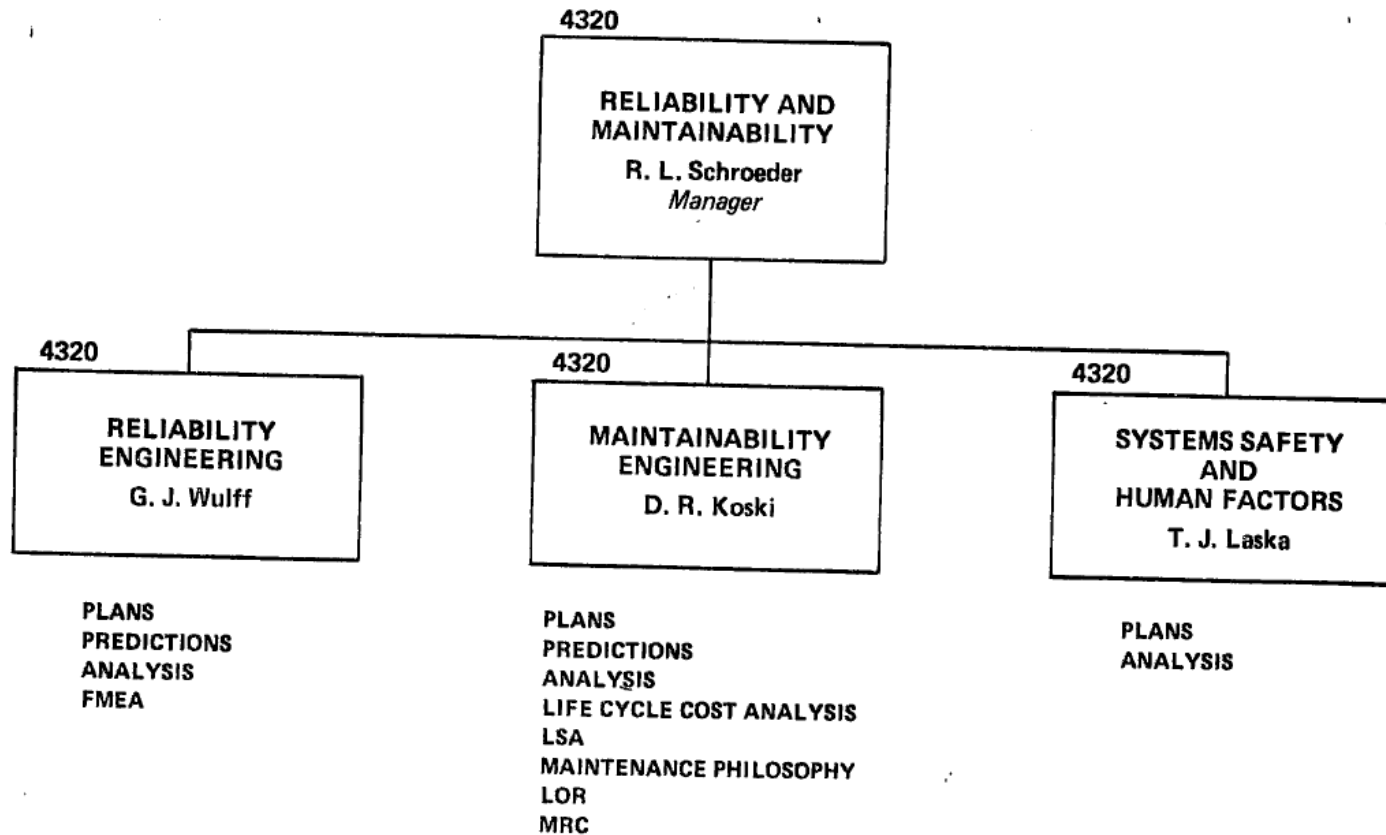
4320

RELIABILITY AND MAINTAINABILITY
R. L. Schroeder
Manager

4320

RELIABILITY ENGINEERING
G. J. Wulff

PLANS
PREDICTIONS
ANALYSIS
FMEA

4320

MAINTAINABILITY ENGINEERING
D. R. Koski

PLANS
PREDICTIONS
ANALYSIS
LIFE CYCLE COST ANALYSIS
LSA
MAINTENANCE PHILOSOPHY
LOR
MRC

4320

SYSTEMS SAFETY AND HUMAN FACTORS
T. J. Laska

PLANS
ANALYSIS